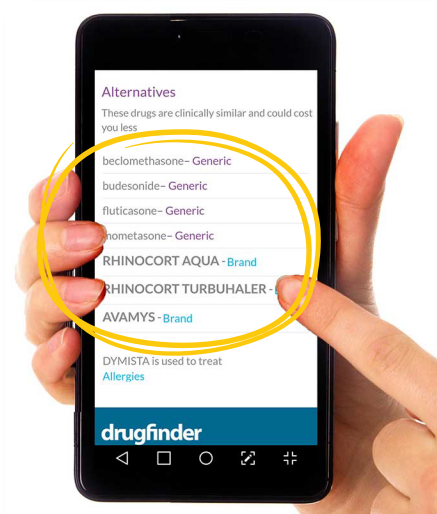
Alternatives

These drugs are clinically similar and could cost you less

beclomethasone– Generic

budesonide– Generic

fluticasone– Generic

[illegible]ometasone– Generic

RHINOCORT AQUA - Brand

RHINOCORT TURBUHALER - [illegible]

AVAMYS - Brand

DYMISTA is used to treat
Allergies

drugfinder